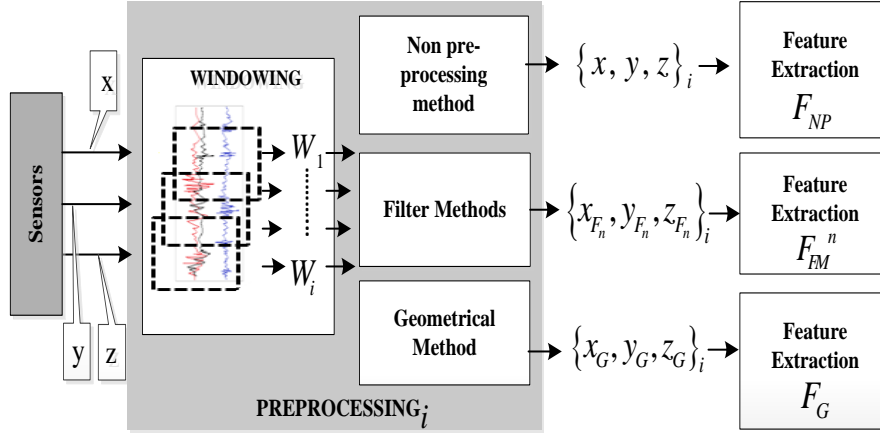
Sensors

x

y

z

WINDOWING

$W_1$

$W_i$

Non preprocessing method

Filter Methods

Geometrical Method

PREPROCESSING$_i$

$\{x, y, z\}_i$

$\{x_{F_n}, y_{F_n}, z_{F_n}\}_i$

$\{x_G, y_G, z_G\}_i$

Feature Extraction $F_{NP}$

Feature Extraction $F_{FM}^{\ n}$

Feature Extraction $F_G$